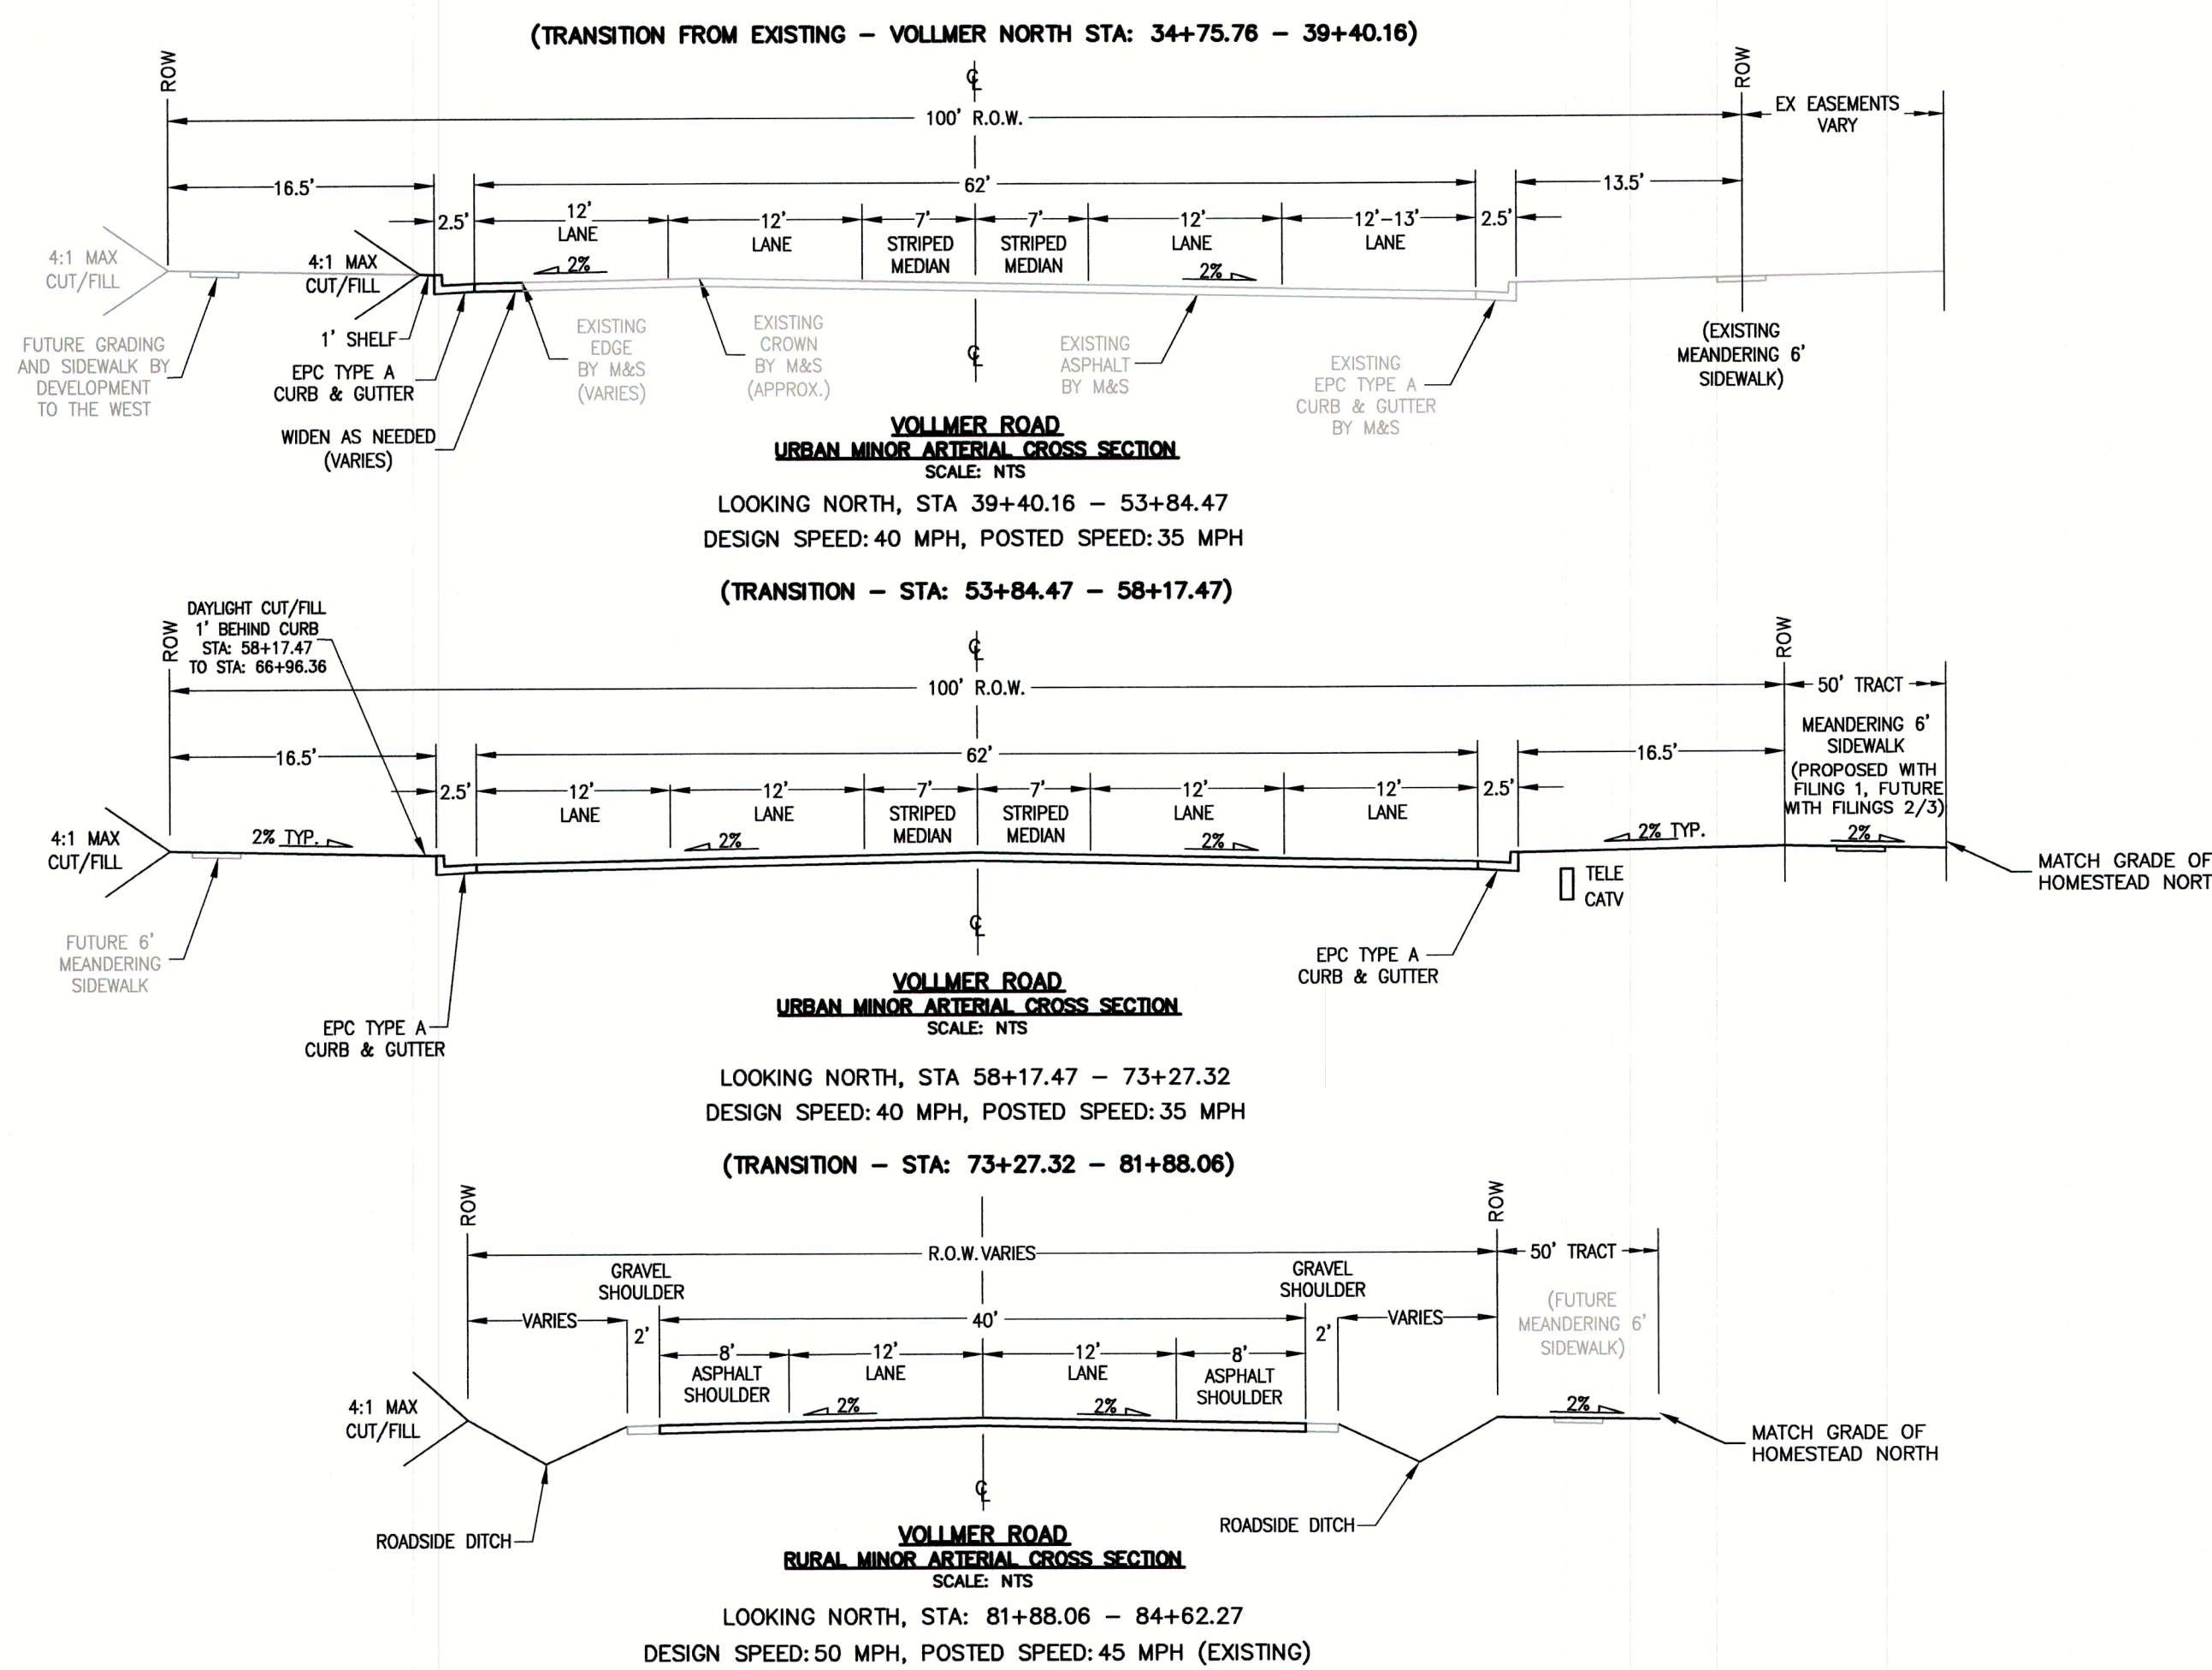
(TRANSITION FROM EXISTING – VOLLMER NORTH STA: 34+75.76 – 39+40.16)

ROW
℄
ROW
100' R.O.W.
EX EASEMENTS VARY
16.5'
62'
13.5'
2.5'
12' LANE
12' LANE
7' STRIPED MEDIAN
7' STRIPED MEDIAN
12' LANE
12'–13' LANE
2.5'
2%
2%
4:1 MAX CUT/FILL
4:1 MAX CUT/FILL
FUTURE GRADING AND SIDEWALK BY DEVELOPMENT TO THE WEST
1' SHELF
EPC TYPE A CURB & GUTTER
WIDEN AS NEEDED (VARIES)
EXISTING EDGE BY M&S (VARIES)
EXISTING CROWN BY M&S (APPROX.)
℄
EXISTING ASPHALT BY M&S
EXISTING EPC TYPE A CURB & GUTTER BY M&S
(EXISTING MEANDERING 6' SIDEWALK)

VOLLMER ROAD
URBAN MINOR ARTERIAL CROSS SECTION
SCALE: NTS
LOOKING NORTH, STA 39+40.16 – 53+84.47
DESIGN SPEED: 40 MPH, POSTED SPEED: 35 MPH

(TRANSITION – STA: 53+84.47 – 58+17.47)

DAYLIGHT CUT/FILL 1' BEHIND CURB STA: 58+17.47 TO STA: 66+96.36
ROW
℄
ROW
100' R.O.W.
50' TRACT
16.5'
62'
16.5'
MEANDERING 6' SIDEWALK (PROPOSED WITH FILING 1, FUTURE WITH FILINGS 2/3)
2.5'
12' LANE
12' LANE
7' STRIPED MEDIAN
7' STRIPED MEDIAN
12' LANE
12' LANE
2.5'
4:1 MAX CUT/FILL
2% TYP.
2%
2%
2% TYP.
2%
MATCH GRADE OF HOMESTEAD NORT
TELE CATV
FUTURE 6' MEANDERING SIDEWALK
℄
EPC TYPE A CURB & GUTTER
EPC TYPE A CURB & GUTTER

VOLLMER ROAD
URBAN MINOR ARTERIAL CROSS SECTION
SCALE: NTS
LOOKING NORTH, STA 58+17.47 – 73+27.32
DESIGN SPEED: 40 MPH, POSTED SPEED: 35 MPH

(TRANSITION – STA: 73+27.32 – 81+88.06)

ROW
ROW
R.O.W. VARIES
50' TRACT
GRAVEL SHOULDER
GRAVEL SHOULDER
VARIES
2'
40'
2'
VARIES
(FUTURE MEANDERING 6' SIDEWALK)
8' ASPHALT SHOULDER
12' LANE
12' LANE
8' ASPHALT SHOULDER
4:1 MAX CUT/FILL
2%
2%
2%
MATCH GRADE OF HOMESTEAD NORTH
℄
ROADSIDE DITCH
ROADSIDE DITCH

VOLLMER ROAD
RURAL MINOR ARTERIAL CROSS SECTION
SCALE: NTS
LOOKING NORTH, STA: 81+88.06 – 84+62.27
DESIGN SPEED: 50 MPH, POSTED SPEED: 45 MPH (EXISTING)